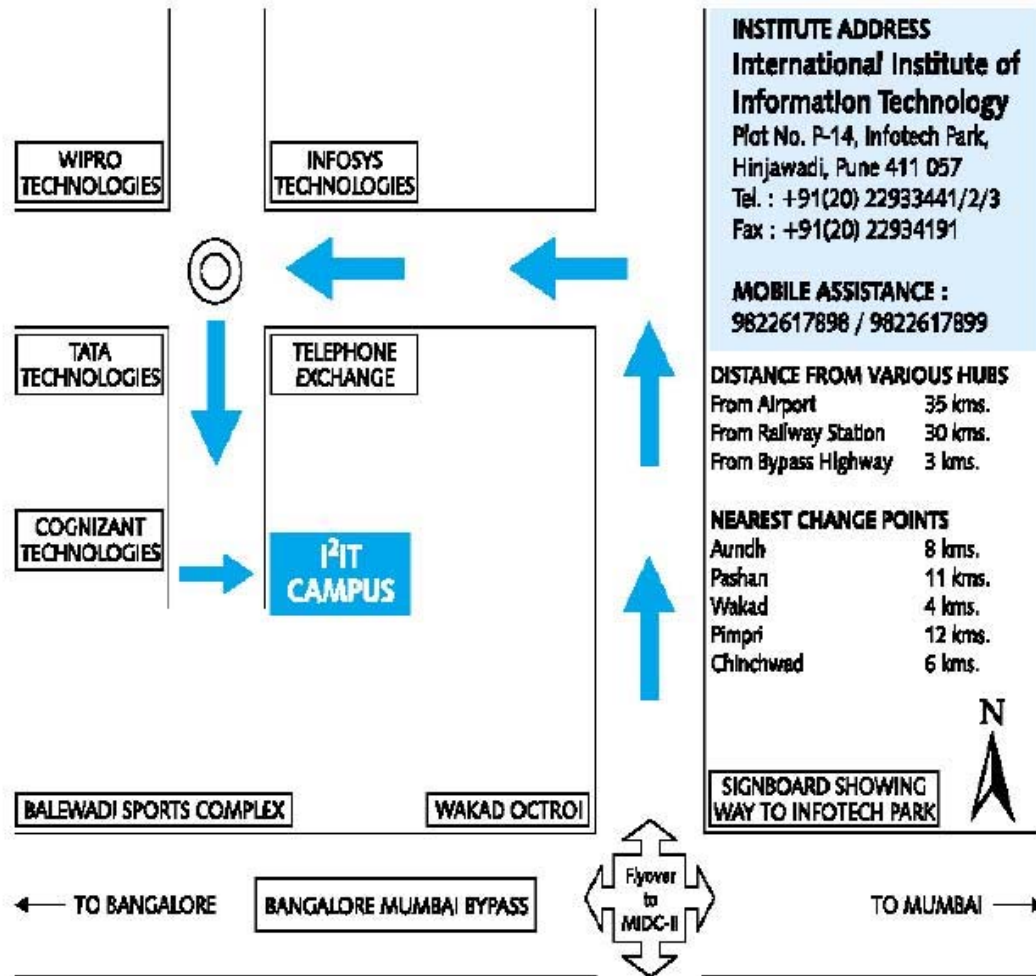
WIPRO TECHNOLOGIES

INFOSYS TECHNOLOGIES

TATA TECHNOLOGIES

TELEPHONE EXCHANGE

COGNIZANT TECHNOLOGIES

I²IT CAMPUS

INSTITUTE ADDRESS
International Institute of Information Technology
Plot No. P-14, Infotech Park, Hinjawadi, Pune 411 057
Tel. : +91(20) 22933441/2/3
Fax : +91(20) 22934191

MOBILE ASSISTANCE :
9822617898 / 9822617899

DISTANCE FROM VARIOUS HUBS

| | |
|---|---|
| From Airport | 35 kms. |
| From Railway Station | 30 kms. |
| From Bypass Highway | 3 kms. |

NEAREST CHANGE POINTS

| | |
|---|---|
| Aundh | 8 kms. |
| Pashan | 11 kms. |
| Wakad | 4 kms. |
| Pimpri | 12 kms. |
| Chinchwad | 6 kms. |

N

SIGNBOARD SHOWING WAY TO INFOTECH PARK

BALEWADI SPORTS COMPLEX

WAKAD OCTROI

Flyover to MIDC-II

← TO BANGALORE

BANGALORE MUMBAI BYPASS

TO MUMBAI →